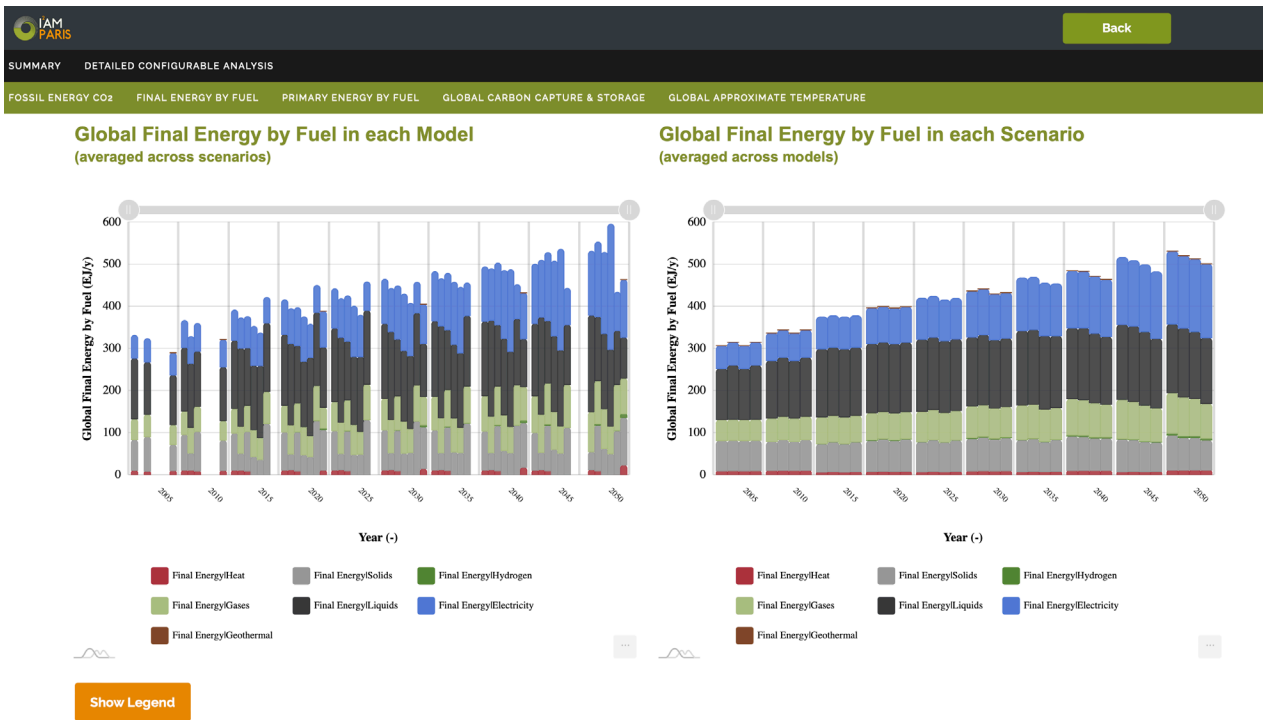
I AM PARIS

Back

SUMMARY DETAILED CONFIGURABLE ANALYSIS

FOSSIL ENERGY CO2 FINAL ENERGY BY FUEL PRIMARY ENERGY BY FUEL GLOBAL CARBON CAPTURE & STORAGE GLOBAL APPROXIMATE TEMPERATURE

Global Final Energy by Fuel in each Model
(averaged across scenarios)

600
500
400
300
200
100
0

Global Final Energy by Fuel (EJ/y)

2005 2010 2015 2020 2025 2030 2035 2040 2045 2050

Year (-)

Final Energy|Heat Final Energy|Solids Final Energy|Hydrogen
Final Energy|Gases Final Energy|Liquids Final Energy|Electricity
Final Energy|Geothermal

Global Final Energy by Fuel in each Scenario
(averaged across models)

600
500
400
300
200
100
0

Global Final Energy by Fuel (EJ/y)

2005 2010 2015 2020 2025 2030 2035 2040 2045 2050

Year (-)

Final Energy|Heat Final Energy|Solids Final Energy|Hydrogen
Final Energy|Gases Final Energy|Liquids Final Energy|Electricity
Final Energy|Geothermal

Show Legend